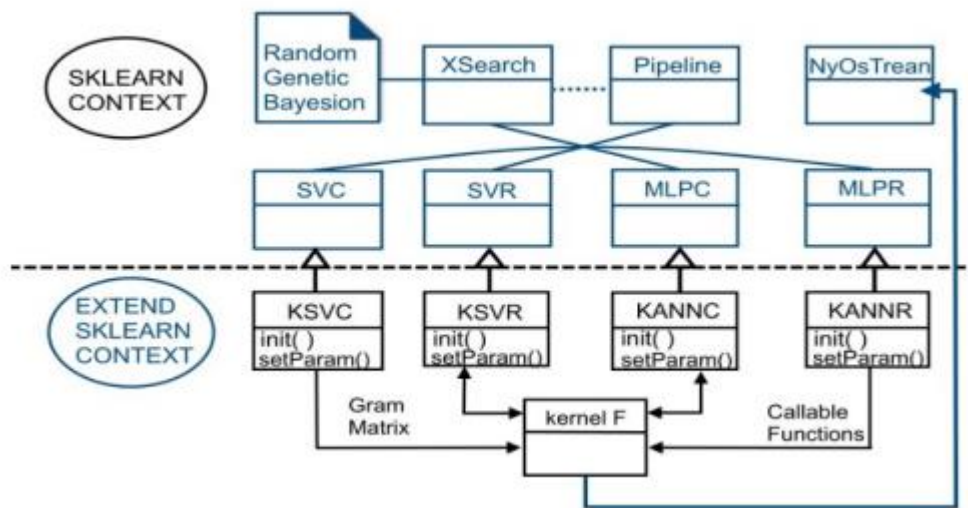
SKLEARN CONTEXT

Random Genetic Bayesion

XSearch

Pipeline

NyOsTrean

SVC

SVR

MLPC

MLPR

EXTEND SKLEARN CONTEXT

KSVC
init( )
setParam()

KSVR
init( )
setParam()

KANNC
init( )
setParam()

KANNR
init( )
setParam()

Gram Matrix

kernel F

Callable Functions